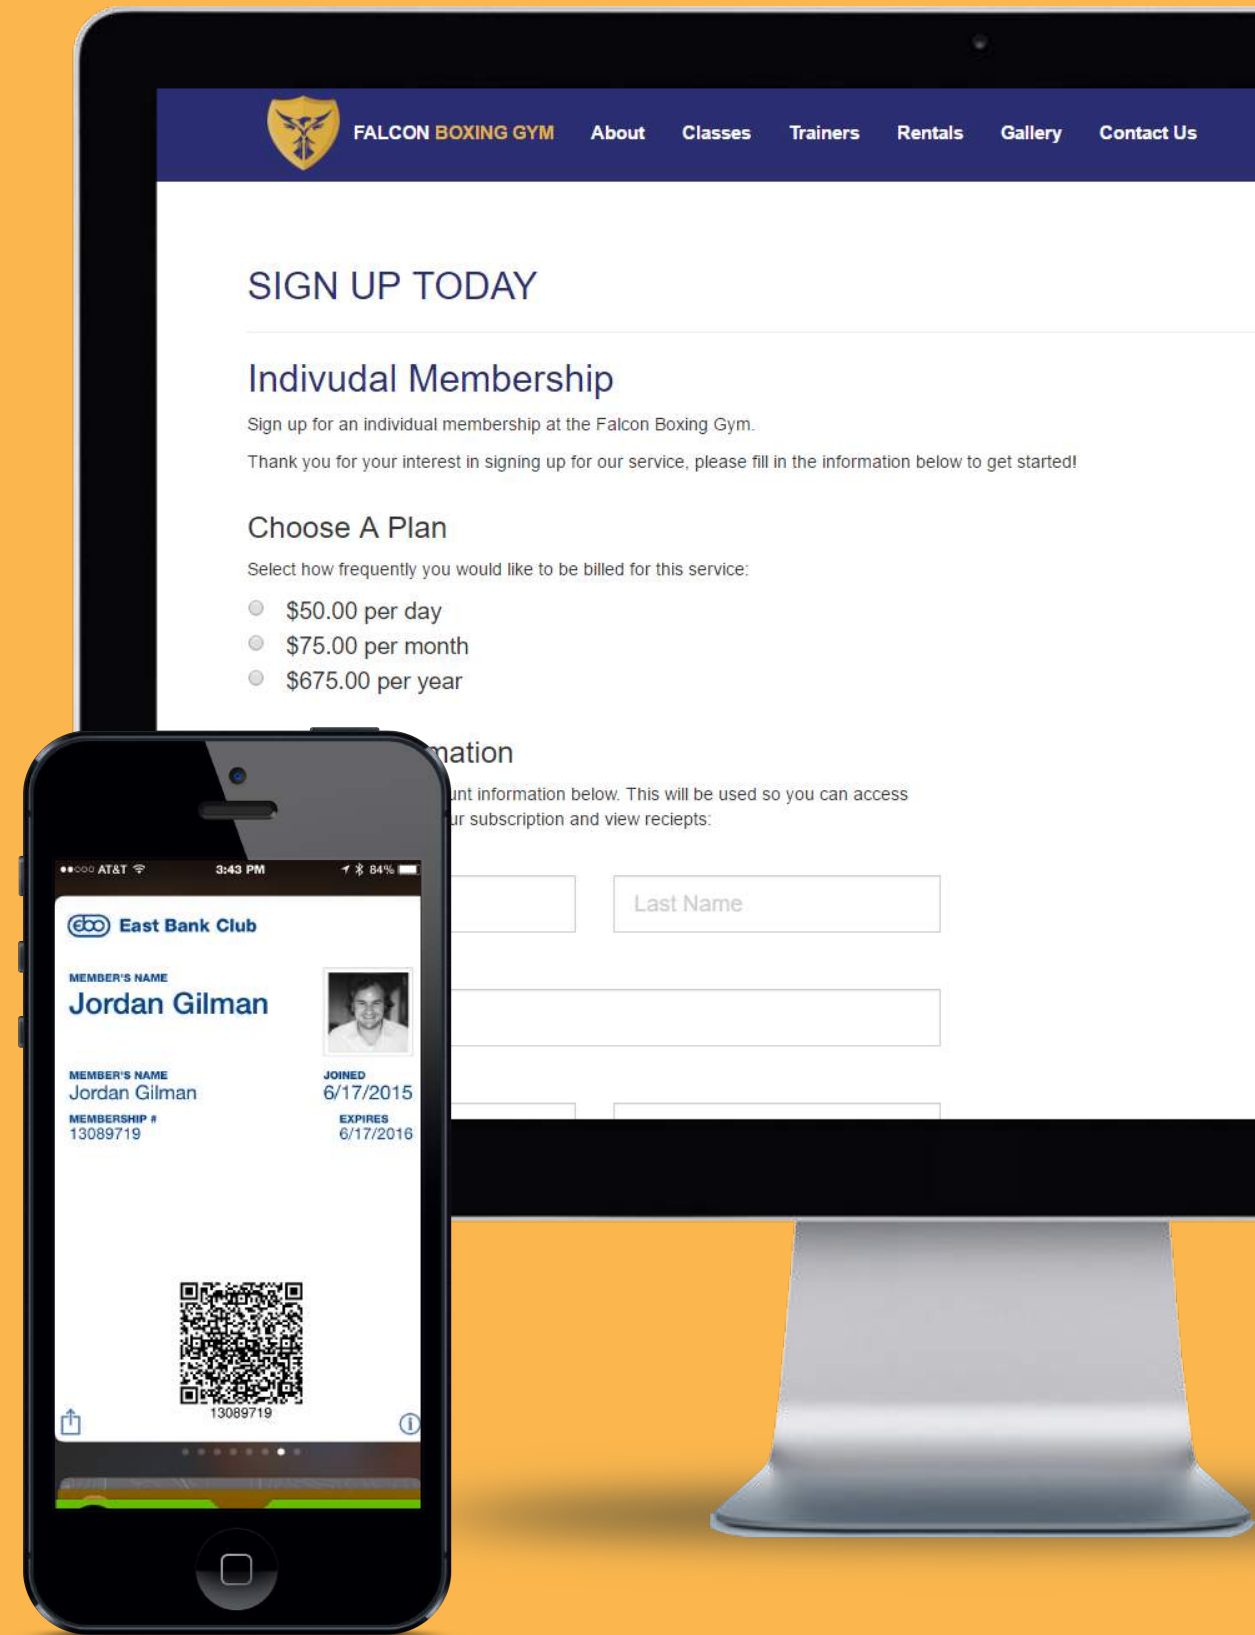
FALCON BOXING GYM About Classes Trainers Rentals Gallery Contact Us

SIGN UP TODAY

Indivudal Membership

Sign up for an individual membership at the Falcon Boxing Gym.

Thank you for your interest in signing up for our service, please fill in the information below to get started!

Choose A Plan

Select how frequently you would like to be billed for this service:

$50.00 per day
$75.00 per month
$675.00 per year

mation

unt information below. This will be used so you can access ur subscription and view reciepts:

Last Name

●●○○○ AT&T 3:43 PM 84%

East Bank Club

MEMBER'S NAME
Jordan Gilman

MEMBER'S NAME
Jordan Gilman

JOINED
6/17/2015

MEMBERSHIP #
13089719

EXPIRES
6/17/2016

13089719